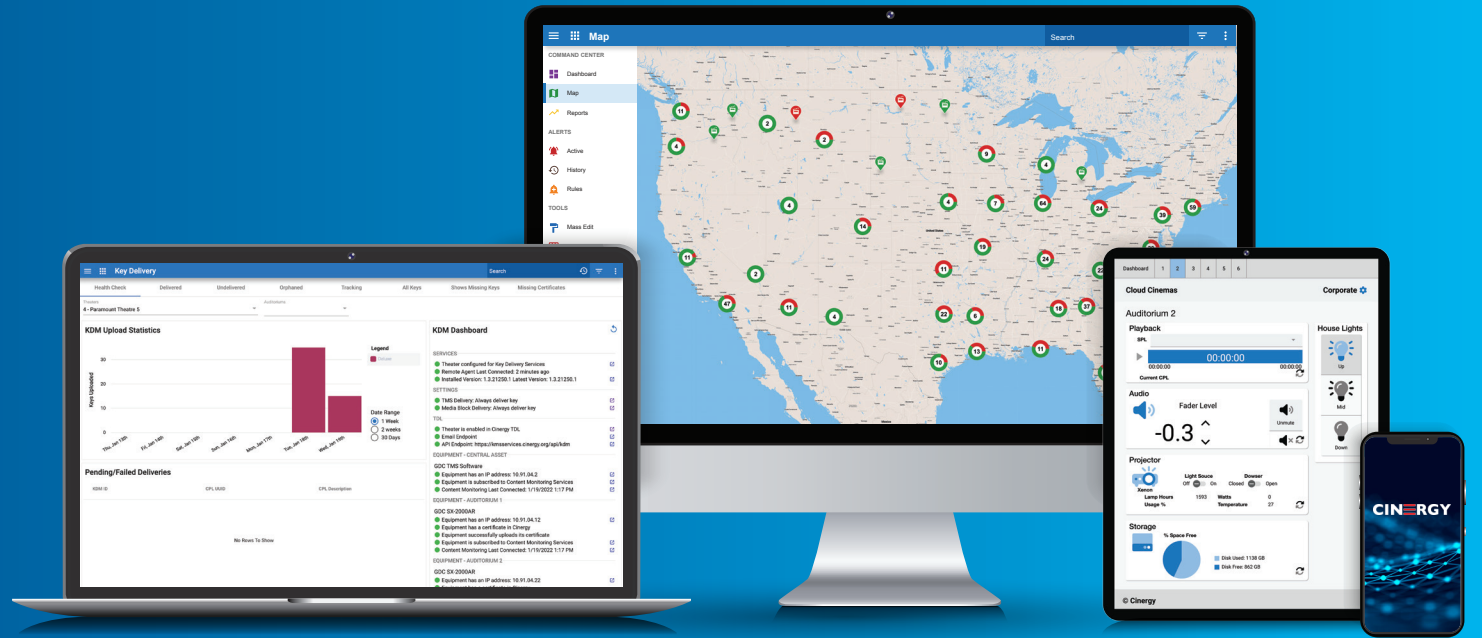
Map
Search
COMMAND CENTER
Dashboard
Map
Reports
ALERTS
Active
History
Rules
TOOLS
Mass Edit

11 2 2 4 9 4 4 4 7 64 24 39 59 14 19 11 2 24 11 47 11 4 22 6 18 37 13 11 10

Key Delivery
Search
Health Check
Delivered
Undelivered
Orphaned
Tracking
All Keys
Shows Missing Keys
Missing Certificates
Theaters
4 - Paramount Theatre 5
Auditoriums

KDM Upload Statistics
Keys Uploaded
Legend
Delivery
Date Range
1 Week
2 weeks
30 Days
Thu, Jan 13th
Fri, Jan 14th
Sat, Jan 15th
Sun, Jan 16th
Mon, Jan 17th
Tue, Jan 18th
Wed, Jan 19th

Pending/Failed Deliveries
KDM ID
CPL UUID
CPL Description
No Rows To Show

KDM Dashboard
SERVICES
Theater configured for Key Delivery Services
Remote Agent Last Connected: 2 minutes ago
Installed Version: 1.3.21250.1 Latest Version: 1.3.21250.1
SETTINGS
TMS Delivery: Always deliver key
Media Block Delivery: Always deliver key
TDL
Theater is enabled in Cinergy TDL
Email Endpoint
API Endpoint: https://kmsservices.cinergy.org/api/kdm
EQUIPMENT - CENTRAL ASSET
GDC TMS Software
Equipment has an IP address: 10.91.04.2
Equipment is subscribed to Content Monitoring Services
Content Monitoring Last Connected: 1/19/2022 1:17 PM
EQUIPMENT - AUDITORIUM 1
GDC SX-2000AR
Equipment has an IP address: 10.91.04.12
Equipment has a certificate in Cinergy
Equipment successfully uploads its certificate
Equipment is subscribed to Content Monitoring Services
Content Monitoring Last Connected: 1/19/2022 1:17 PM
EQUIPMENT - AUDITORIUM 2
GDC SX-2000AR
Equipment has an IP address: 10.91.04.22

Dashboard 1 2 3 4 5 6
Cloud Cinemas
Corporate
Auditorium 2
Playback
SPL
00:00:00
00:00:00
00:00:00
Current CPL
House Lights
Up
Mid
Down
Audio
Fader Level
-0.3
Unmute
Projector
Light Souce
Off On
Dowser
Closed Open
Xenon
Lamp Hours 1593
Watts 0
Usage %
Temperature 27
Storage
% Space Free
Disk Used: 1138 GB
Disk Free: 862 GB
© Cinergy

CINERGY